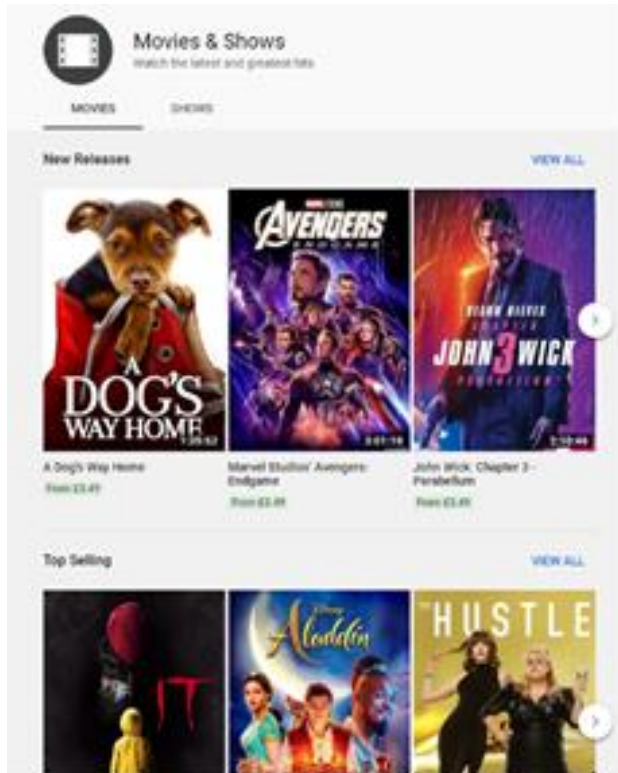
Movies & Shows
Watch the latest and greatest hits

MOVIES SHOWS

New Releases VIEW ALL

A DOG'S WAY HOME
1:36:52

MARVEL STUDIOS
AVENGERS
ENDGAME
3:01:16

KEANU REEVES
CHAPTER
JOHN 3 WICK
PARABELLUM
2:10:44

A Dog's Way Home
From £3.49

Marvel Studios' Avengers: Endgame
From £3.49

John Wick: Chapter 3 - Parabellum
From £3.49

Top Selling VIEW ALL

IT

Disney
Aladdin

THE HUSTLE